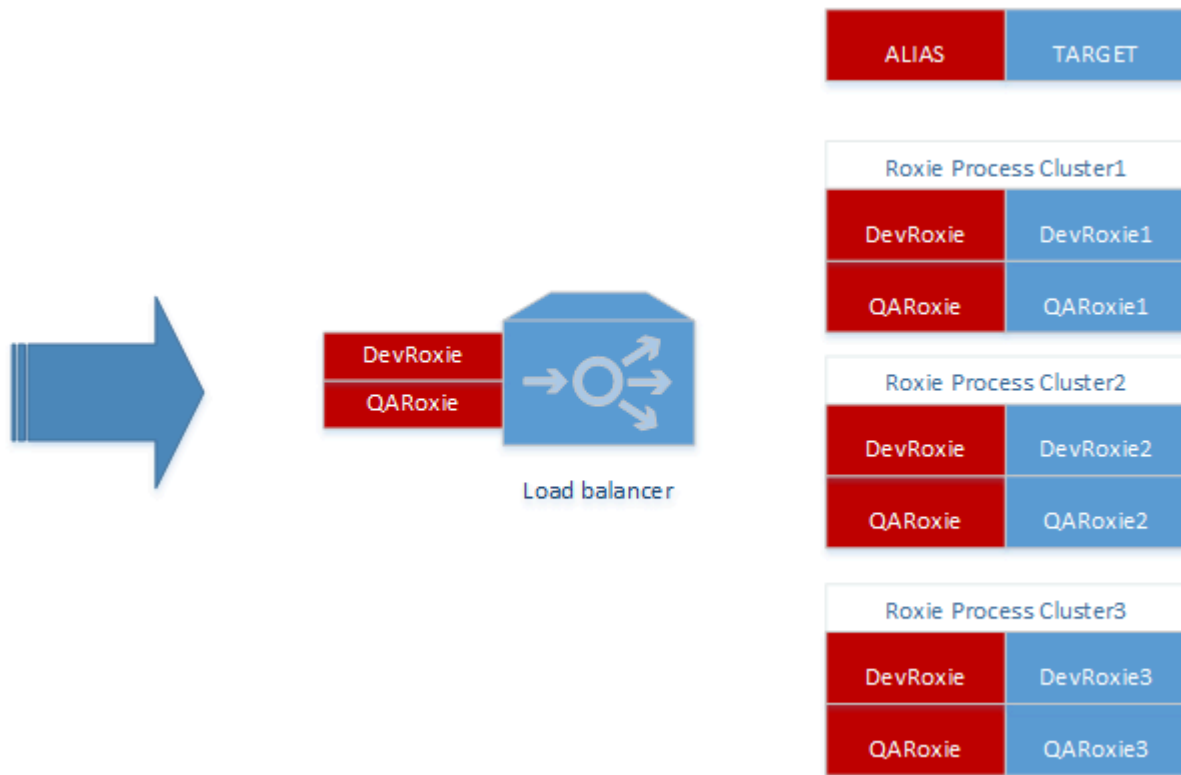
DevRoxie
QARoxie

Load balancer

| ALIAS | TARGET |
|---|---|

Roxie Process Cluster1

| DevRoxie | DevRoxie1 |
|---|---|
| QARoxie | QARoxie1 |

Roxie Process Cluster2

| DevRoxie | DevRoxie2 |
|---|---|
| QARoxie | QARoxie2 |

Roxie Process Cluster3

| DevRoxie | DevRoxie3 |
|---|---|
| QARoxie | QARoxie3 |